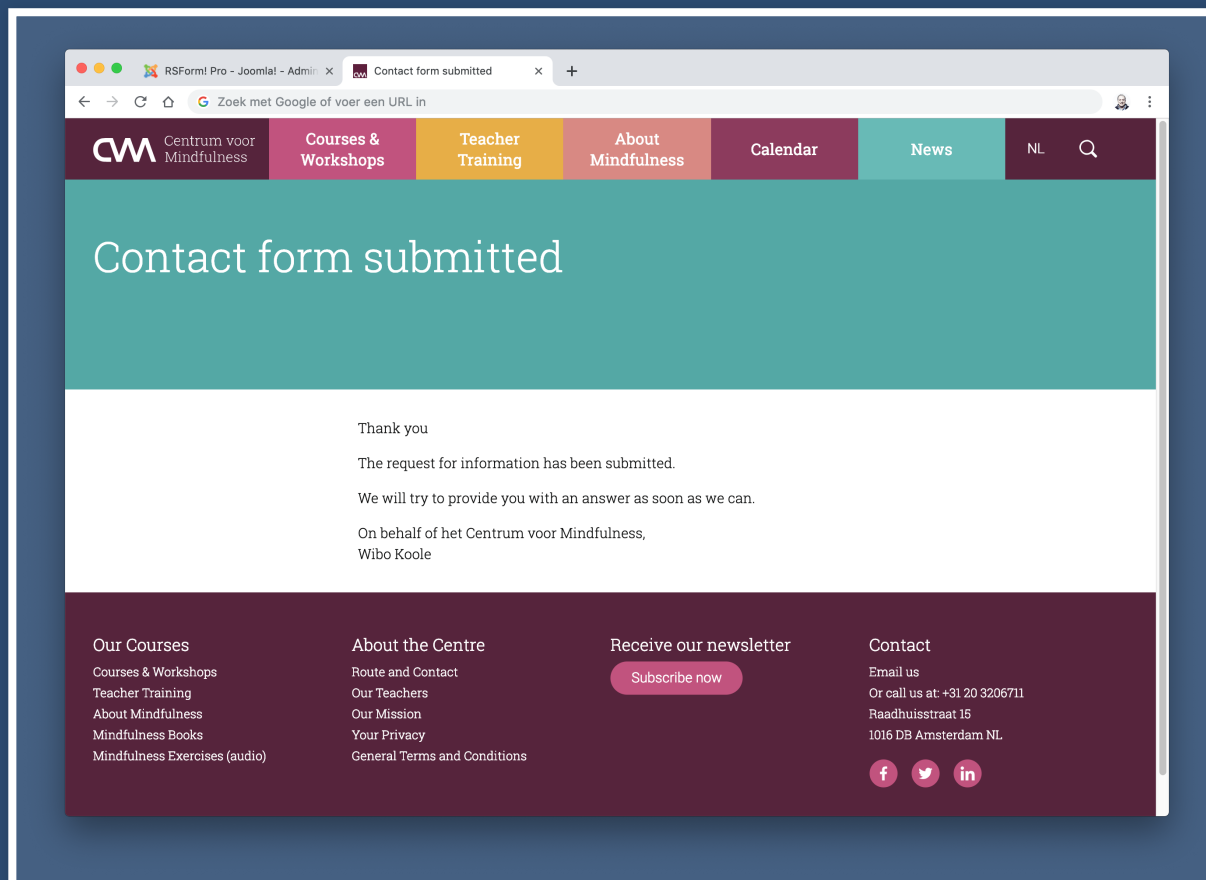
RSForm! Pro - Joomla! - Admin ×
Contact form submitted ×
+

Zoek met Google of voer een URL in

CVM Centrum voor Mindfulness

Courses & Workshops
Teacher Training
About Mindfulness
Calendar
News
NL

Contact form submitted

Thank you

The request for information has been submitted.

We will try to provide you with an answer as soon as we can.

On behalf of het Centrum voor Mindfulness,
Wibo Koole

Our Courses
Courses & Workshops
Teacher Training
About Mindfulness
Mindfulness Books
Mindfulness Exercises (audio)

About the Centre
Route and Contact
Our Teachers
Our Mission
Your Privacy
General Terms and Conditions

Receive our newsletter
Subscribe now

Contact
Email us
Or call us at: +31 20 3206711
Raadhuisstraat 15
1016 DB Amsterdam NL